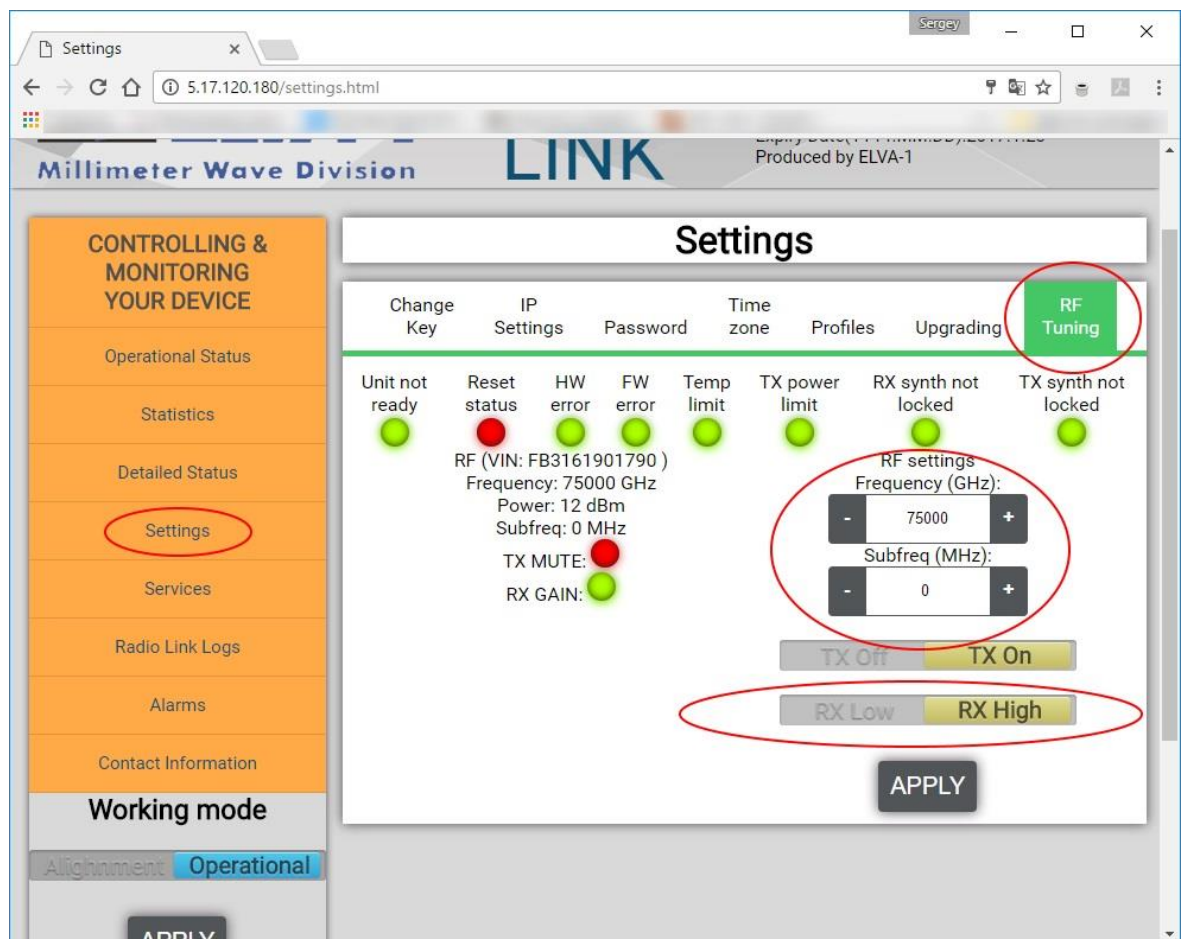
Settings ×

Sergey

5.17.120.180/settings.html

Millimeter Wave Division

LINK

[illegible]

Produced by ELVA-1

CONTROLLING & MONITORING YOUR DEVICE

Operational Status

Statistics

Detailed Status

Settings

Services

Radio Link Logs

Alarms

Contact Information

Working mode

Alignment Operational

APPLY

Settings

Change Key

IP Settings

Password

Time zone

Profiles

Upgrading

RF Tuning

Unit not ready

Reset status

HW error

FW error

Temp limit

TX power limit

RX synth not locked

TX synth not locked

RF (VIN: FB3161901790 )
Frequency: 75000 GHz
Power: 12 dBm
Subfreq: 0 MHz

TX MUTE:

RX GAIN:

RF settings
Frequency (GHz):

- 75000 +

Subfreq (MHz):

- 0 +

TX Off TX On

RX Low RX High

APPLY